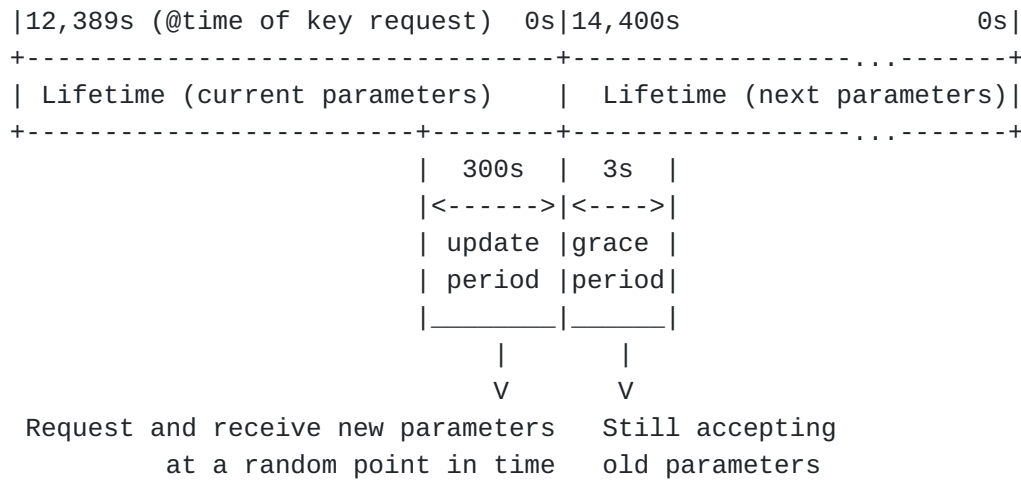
|12,389s (@time of key request)  0s|14,400s                        0s|
+-----------------------------------+----------------...-------+
| Lifetime (current parameters)     |  Lifetime (next parameters)|
+------------------------+--------+----------------...-------+
                         |  300s  |  3s  |
                         |<------>|<---->|
                         | update |grace |
                         | period |period|
                         |________|______|
                             |       |
                             V       V
 Request and receive new parameters   Still accepting
        at a random point in time   old parameters